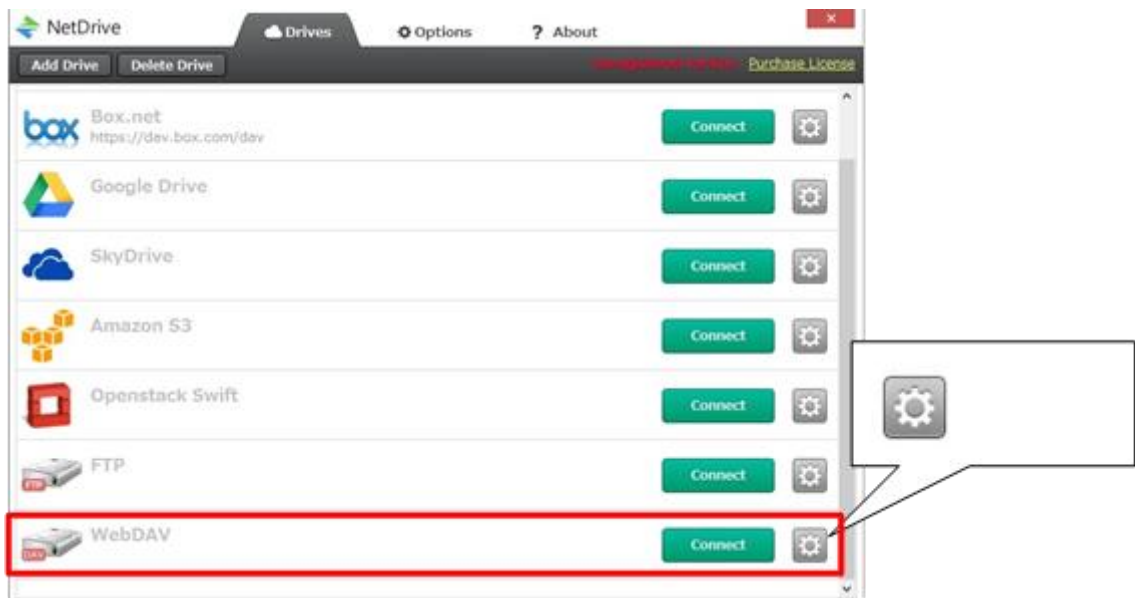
NetDrive

Drives

Options

? About

×

Add Drive

Delete Drive

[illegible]

Purchase License

box

Box.net
https://dav.box.com/dav

Connect

Google Drive

Connect

SkyDrive

Connect

Amazon S3

Connect

Openstack Swift

Connect

FTP

FTP

Connect

DAV

WebDAV

Connect